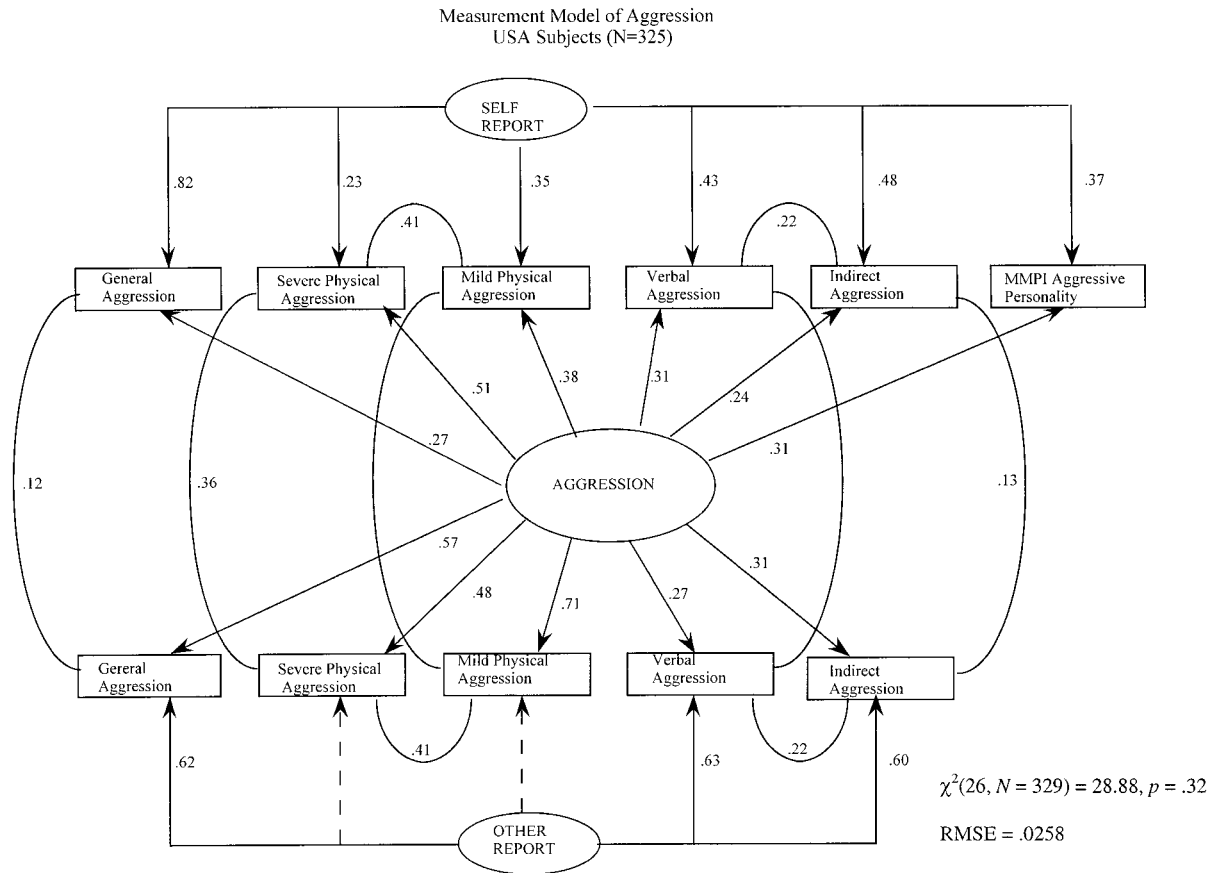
Measurement Model of Aggression
USA Subjects (N=325)

SELF REPORT

.82

.23

.35

.43

.48

.37

.41

.22

General Aggression

Severe Physical Aggression

Mild Physical Aggression

Verbal Aggression

Indirect Aggression

MMPI Aggressive Personality

.51

.38

.31

.24

.27

.31

.12

.36

AGGRESSION

.13

.57

.48

.71

.27

.31

Gereral Aggression

Severe Physical Aggression

Mild Physical Aggression

Verbal Aggression

Indirect Aggression

.41

.22

.62

.63

.60

$\chi^2(26, N = 329) = 28.88, p = .32$

RMSE = .0258

OTHER REPORT